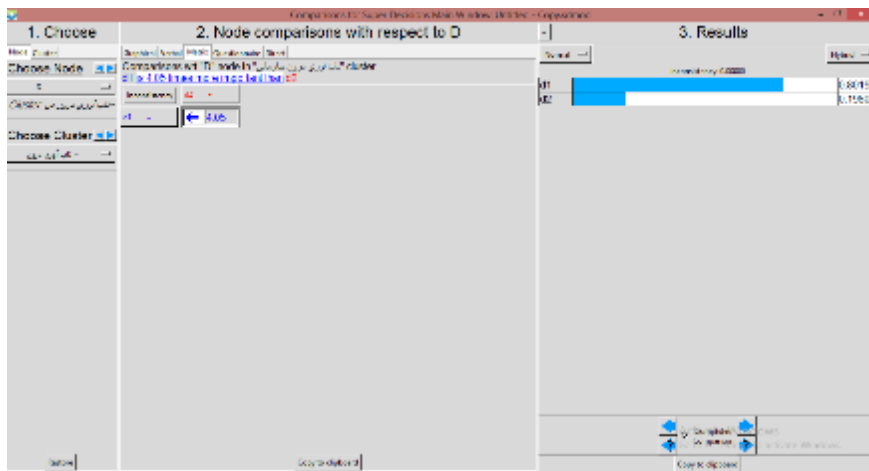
Comparisons for Super Decisions Main Window: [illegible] - Copyrighted

1. Choose

Node Cluster

Choose Node

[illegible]

Cluster: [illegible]

Choose Cluster

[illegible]

Restore

2. Node comparisons with respect to D

Graphical Verbal Matrix Questionnaire Direct

Comparisons wrt "D" node in "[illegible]" cluster
d1 is 4.05 times more important than d2

Inconsistency: d2

d1 ← 4.05

Copy to clipboard

3. Results

Normal

Hybrid

Inconsistency: 0.0000

| d1 | 0.80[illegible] |
| --- | --- |
| d2 | 0.19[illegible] |

Completed Comparison

Copy to clipboard